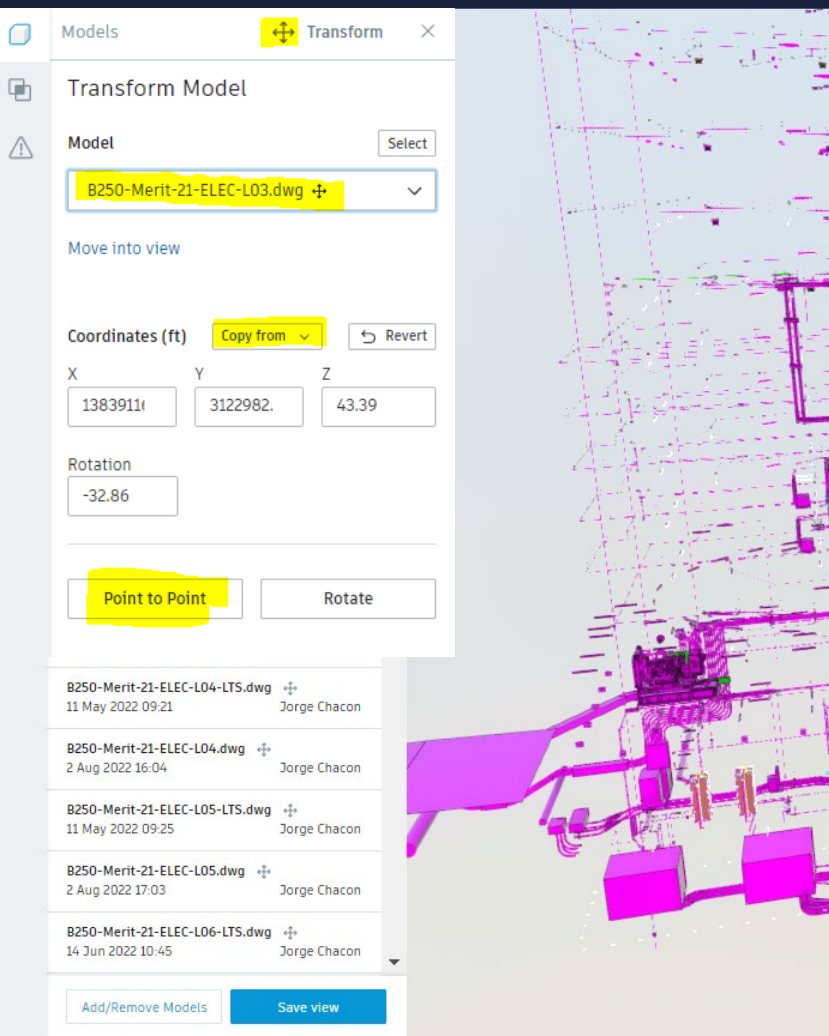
Models Transform ×

Transform Model

Model Select

B250-Merit-21-ELEC-L03.dwg

Move into view

Coordinates (ft) Copy from Revert

X Y Z

1383911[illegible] 3122982. 43.39

Rotation

-32.86

Point to Point Rotate

B250-Merit-21-ELEC-L04-LTS.dwg
11 May 2022 09:21 Jorge Chacon

B250-Merit-21-ELEC-L04.dwg
2 Aug 2022 16:04 Jorge Chacon

B250-Merit-21-ELEC-L05-LTS.dwg
11 May 2022 09:25 Jorge Chacon

B250-Merit-21-ELEC-L05.dwg
2 Aug 2022 17:03 Jorge Chacon

B250-Merit-21-ELEC-L06-LTS.dwg
14 Jun 2022 10:45 Jorge Chacon

Add/Remove Models Save view